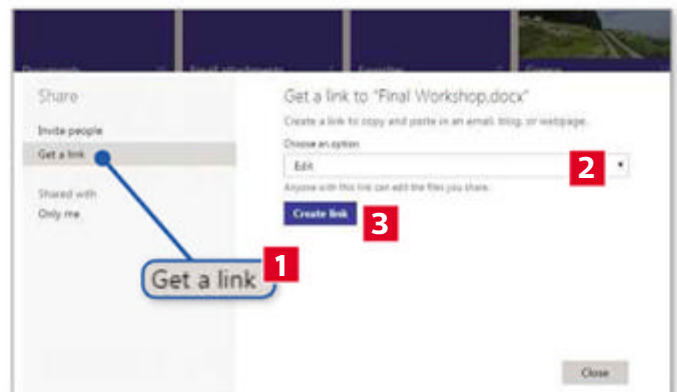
Documents

Email attachments

Favorites

Groups

Share

Invite people

Get a link

Shared with

Only me

Get a link to "Final Workshop.docx"

Create a link to copy and paste in an email, blog, or webpage.

Choose an option

Edit

Anyone with this link can edit the files you share.

Create link

Get a link

1

2

3

Close